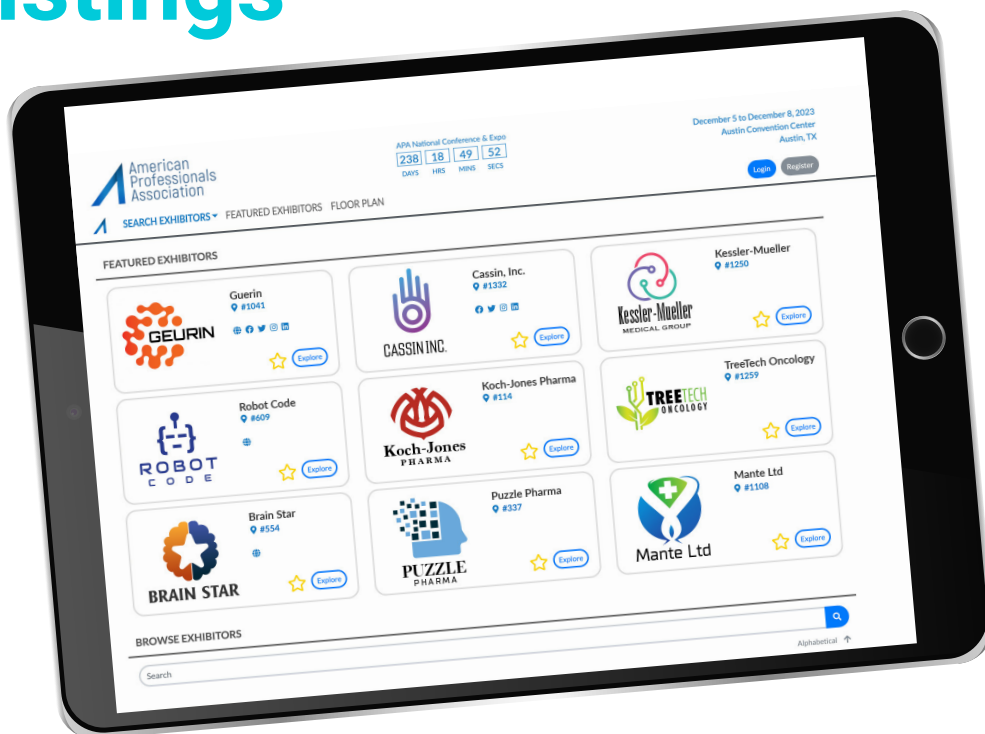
istings

American Professionals Association

APA National Conference & Expo
238 DAYS 18 HRS 49 MINS 52 SECS

December 5 to December 8, 2023
Austin Convention Center
Austin, TX

Login Register

SEARCH EXHIBITORS FEATURED EXHIBITORS FLOOR PLAN

FEATURED EXHIBITORS

GEURIN
Guerin
#1041
Explore

CASSIN INC.
Cassin, Inc.
#1332
Explore

Kessler-Mueller MEDICAL GROUP
Kessler-Mueller
#1250
Explore

ROBOT CODE
Robot Code
#609
Explore

Koch-Jones PHARMA
Koch-Jones Pharma
#114
Explore

TREETECH ONCOLOGY
TreeTech Oncology
#1259
Explore

BRAIN STAR
Brain Star
#554
Explore

PUZZLE PHARMA
Puzzle Pharma
#337
Explore

Mante Ltd
Mante Ltd
#1108
Explore

BROWSE EXHIBITORS
Alphabetical
Search